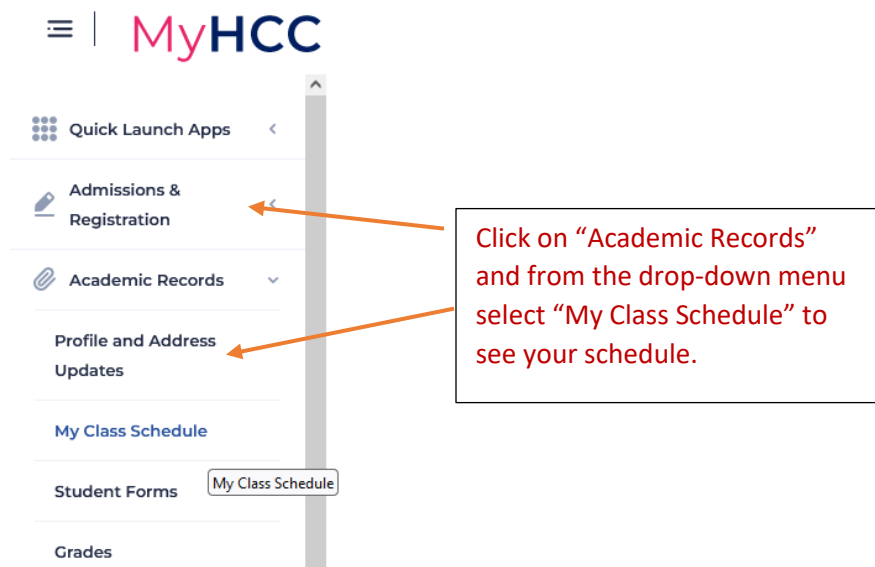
MyHCC

Quick Launch Apps

Admissions & Registration

Academic Records

Profile and Address Updates

My Class Schedule

Student Forms

My Class Schedule

Grades

Click on “Academic Records” and from the drop-down menu select “My Class Schedule” to see your schedule.